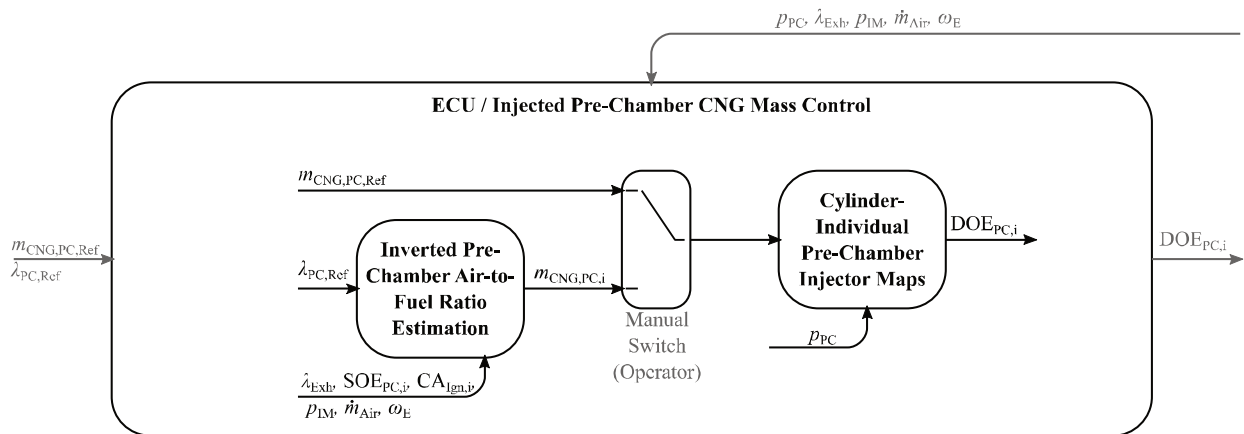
$p_{PC}$, $\lambda_{Exh}$, $p_{IM}$, $\dot{m}_{Air}$, $\omega_E$

ECU / Injected Pre-Chamber CNG Mass Control

$m_{CNG,PC,Ref}$

$\lambda_{PC,Ref}$

$m_{CNG,PC,Ref}$

$\lambda_{PC,Ref}$

Inverted Pre-Chamber Air-to-Fuel Ratio Estimation

$m_{CNG,PC,i}$

Manual Switch (Operator)

Cylinder-Individual Pre-Chamber Injector Maps

$DOE_{PC,i}$

$DOE_{PC,i}$

$p_{PC}$

$\lambda_{Exh}$, $SOE_{PC,i}$, $CA_{Ign,i}$,

$p_{IM}$, $\dot{m}_{Air}$, $\omega_E$